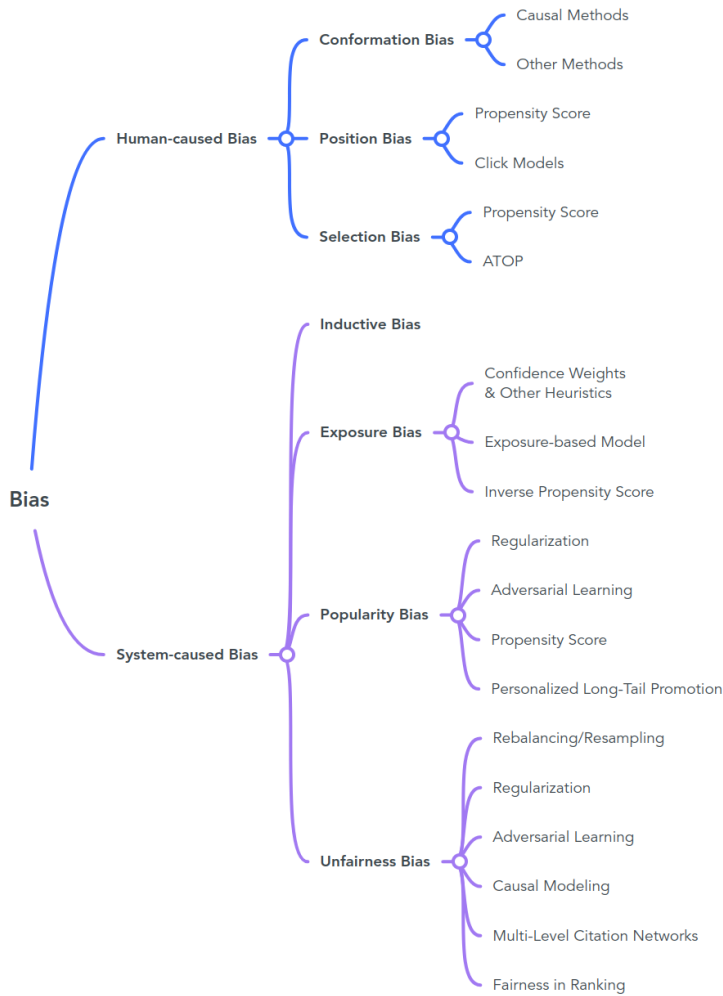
Bias

Human-caused Bias

Conformation Bias
Causal Methods
Other Methods

Position Bias
Propensity Score
Click Models

Selection Bias
Propensity Score
ATOP

System-caused Bias

Inductive Bias

Exposure Bias
Confidence Weights & Other Heuristics
Exposure-based Model
Inverse Propensity Score

Popularity Bias
Regularization
Adversarial Learning
Propensity Score
Personalized Long-Tail Promotion

Unfairness Bias
Rebalancing/Resampling
Regularization
Adversarial Learning
Causal Modeling
Multi-Level Citation Networks
Fairness in Ranking